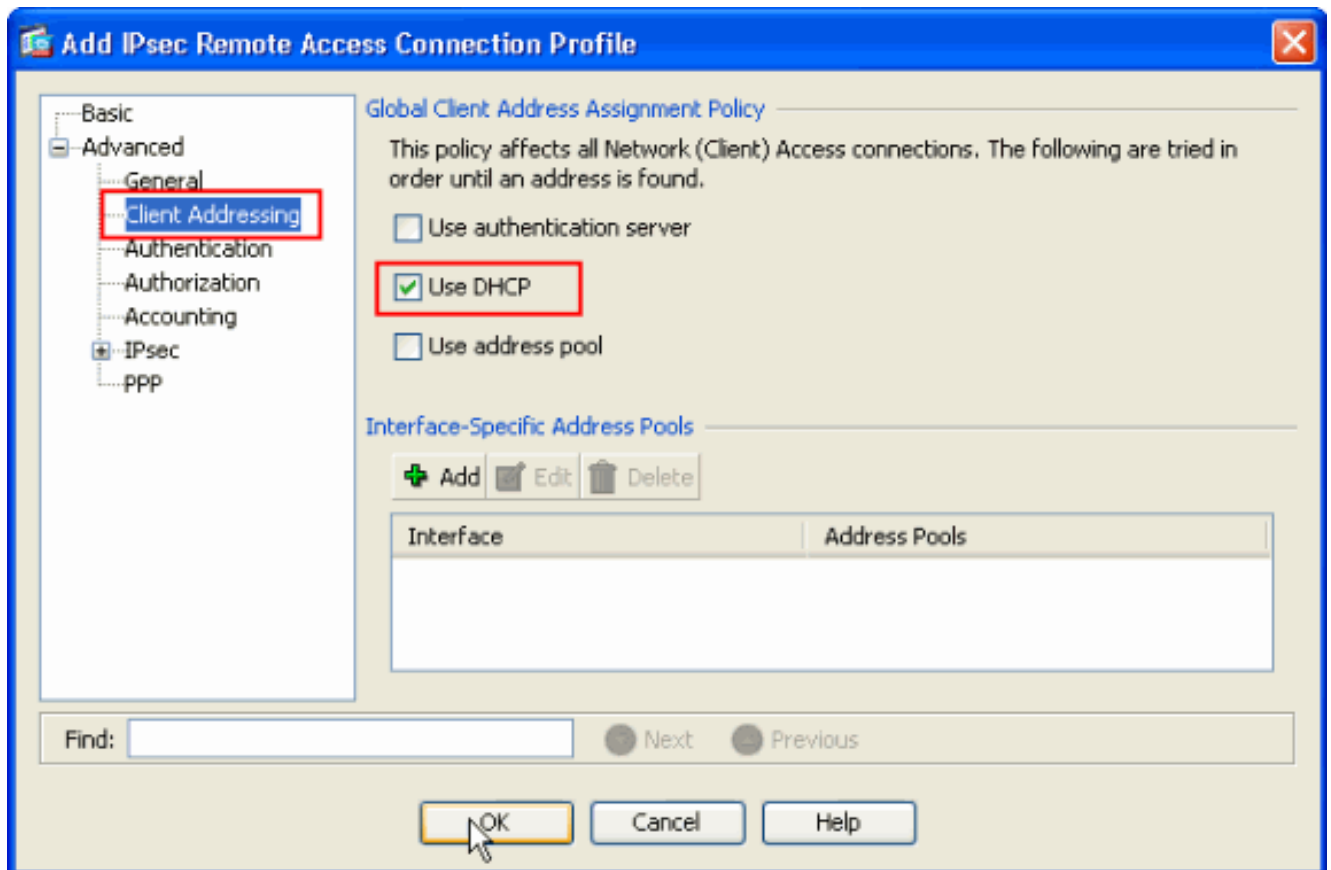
Add IPsec Remote Access Connection Profile

Basic
Advanced
General
Client Addressing
Authentication
Authorization
Accounting
IPsec
PPP

Global Client Address Assignment Policy

This policy affects all Network (Client) Access connections. The following are tried in order until an address is found.

Use authentication server

Use DHCP

Use address pool

Interface-Specific Address Pools

Add Edit Delete

| Interface | Address Pools |
|---|---|
| | |

Find: Next Previous

OK Cancel Help